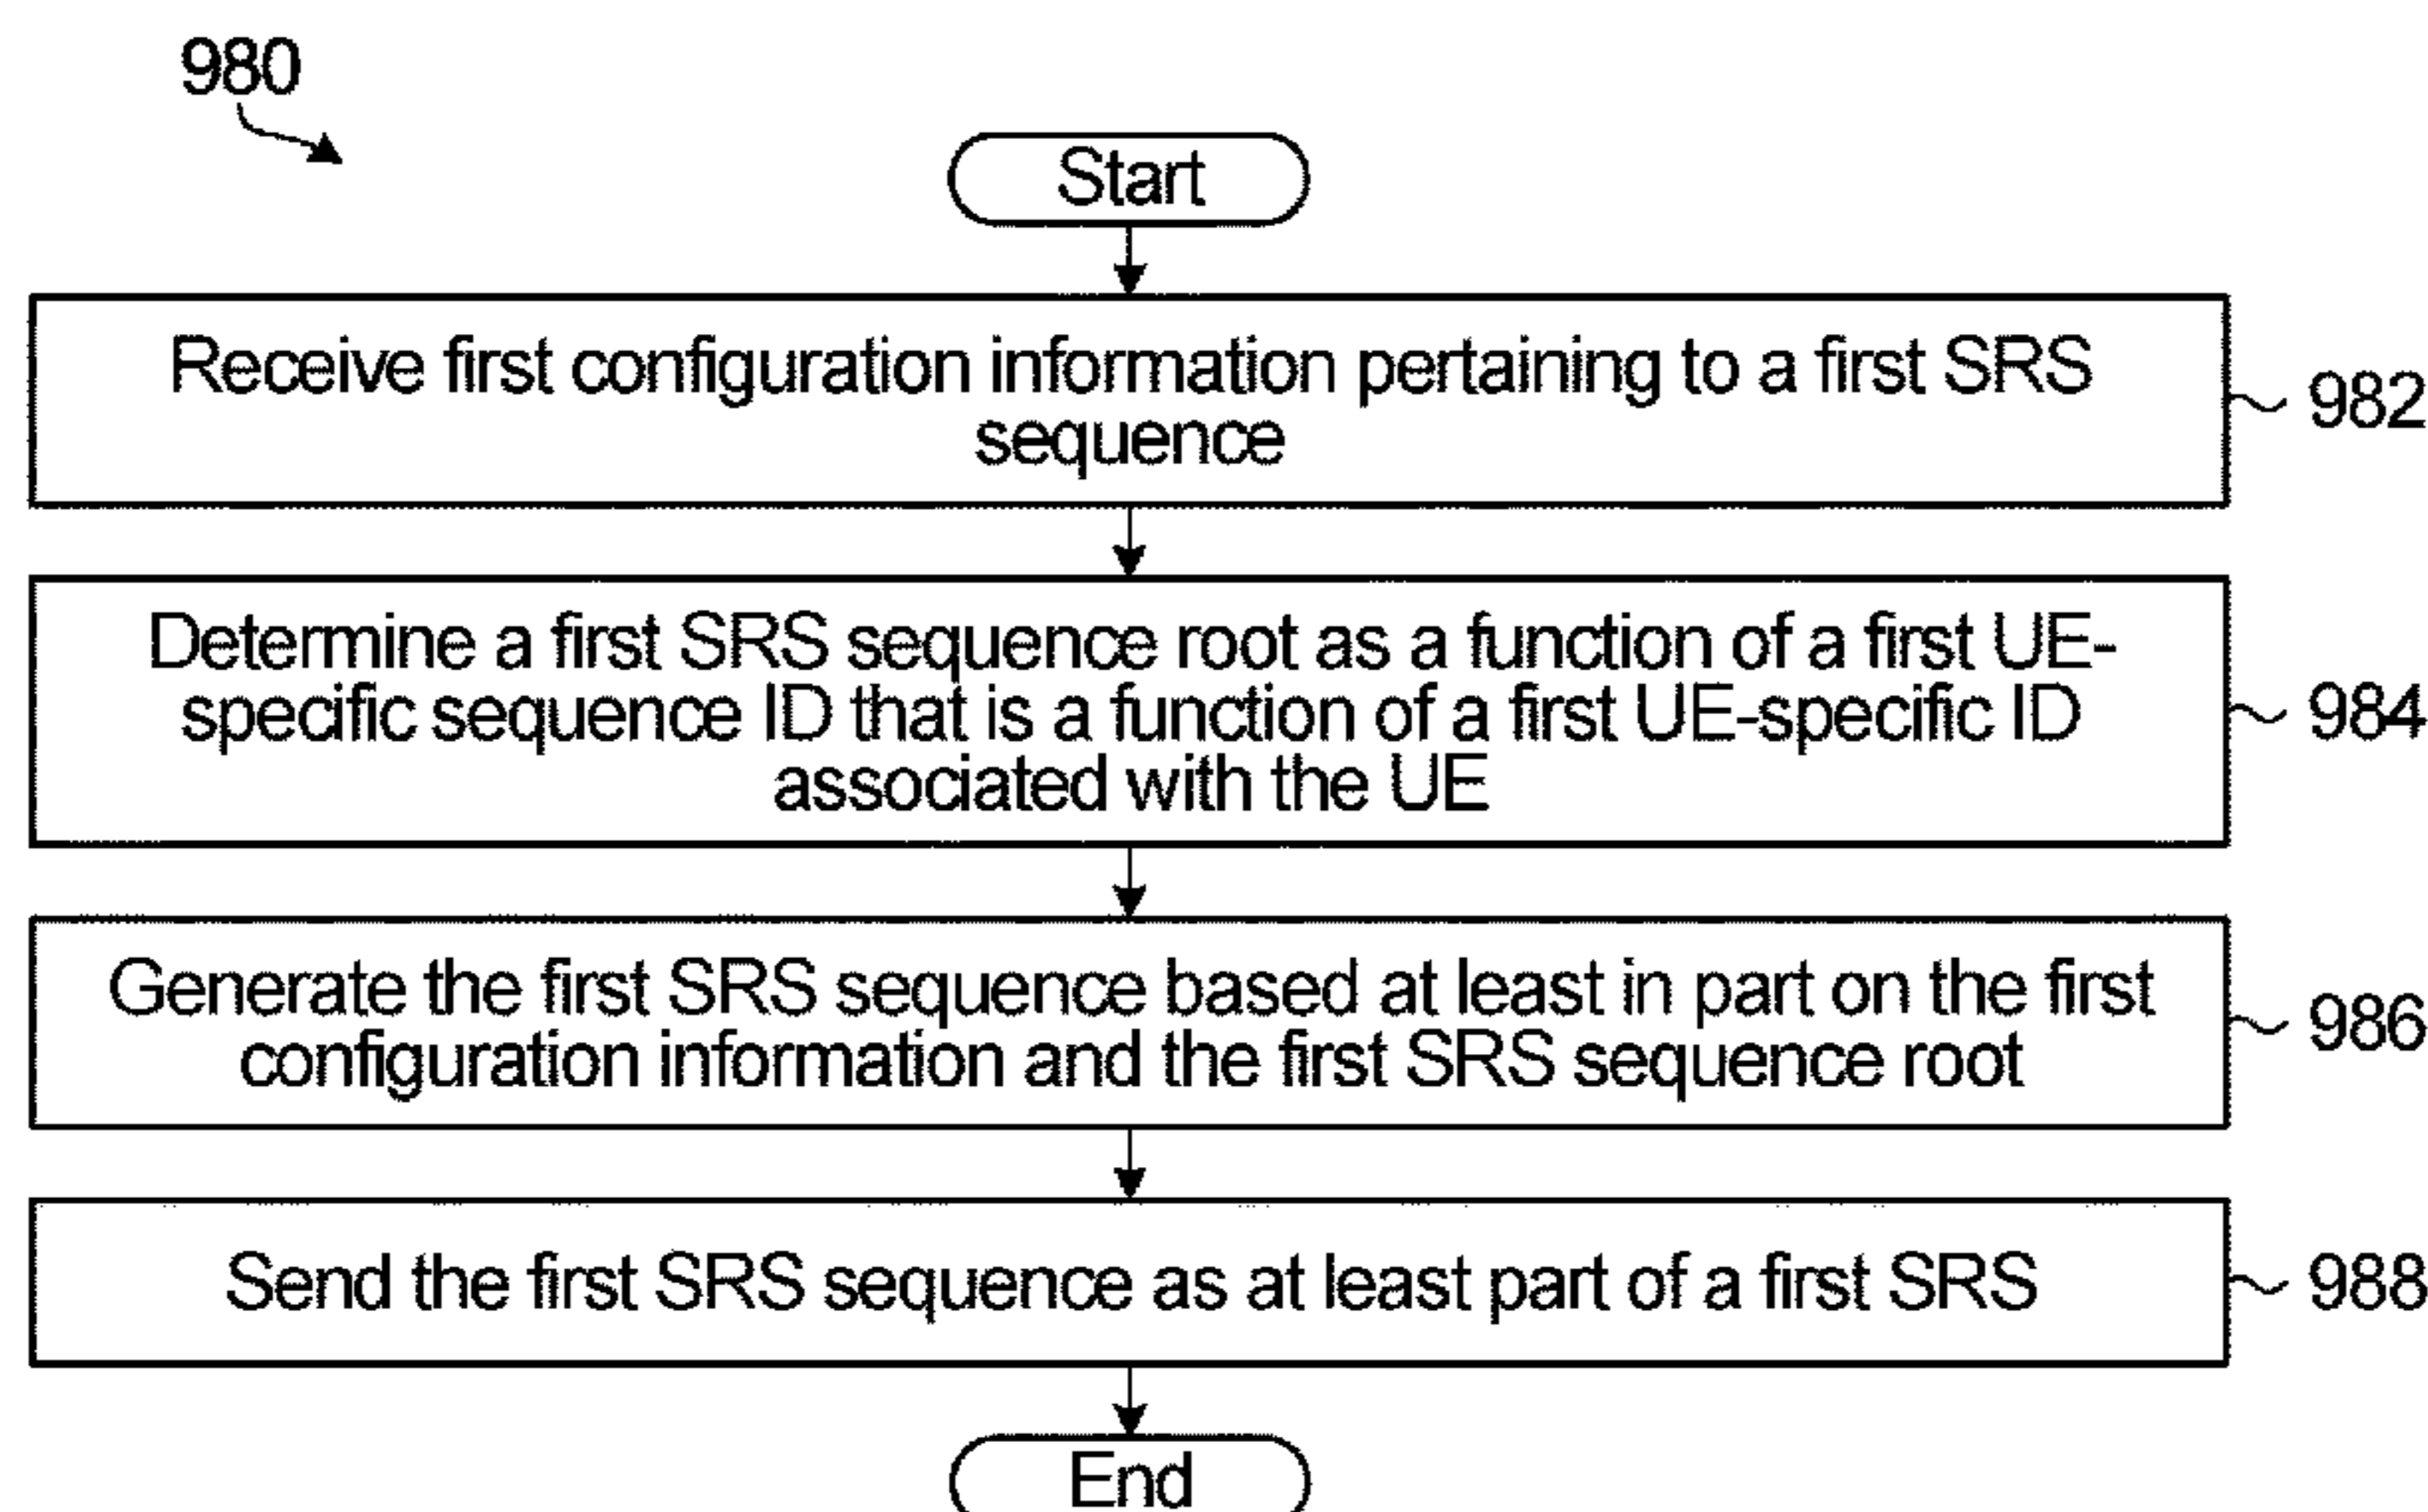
980

Start

Receive first configuration information pertaining to a first SRS sequence

982

Determine a first SRS sequence root as a function of a first UE-specific sequence ID that is a function of a first UE-specific ID associated with the UE

984

Generate the first SRS sequence based at least in part on the first configuration information and the first SRS sequence root

986

Send the first SRS sequence as at least part of a first SRS

988

End